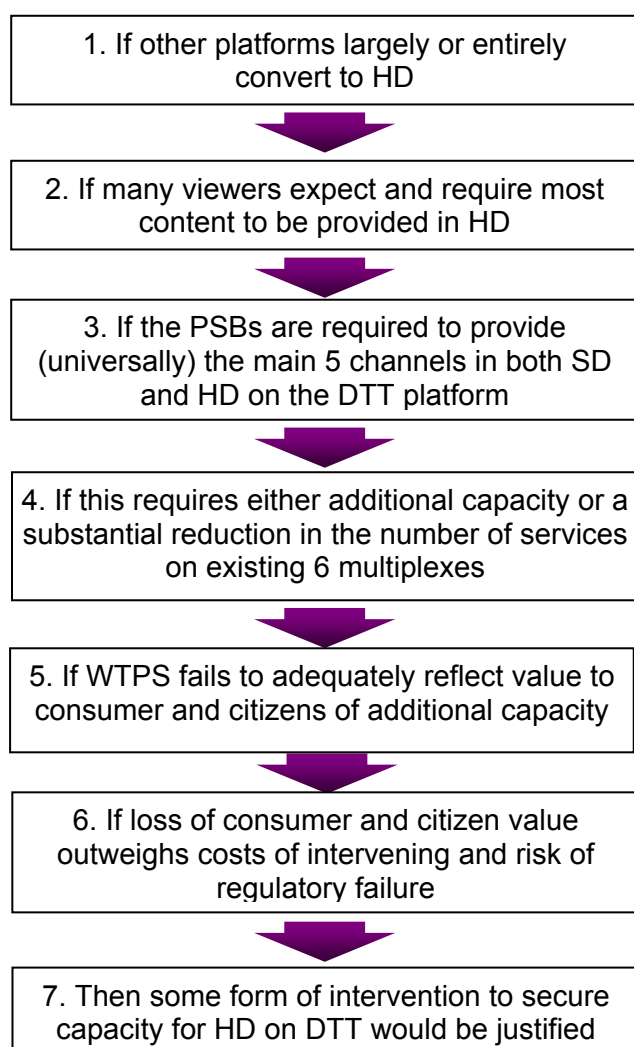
1. If other platforms largely or entirely convert to HD

2. If many viewers expect and require most content to be provided in HD

3. If the PSBs are required to provide (universally) the main 5 channels in both SD and HD on the DTT platform

4. If this requires either additional capacity or a substantial reduction in the number of services on existing 6 multiplexes

5. If WTPS fails to adequately reflect value to consumer and citizens of additional capacity

6. If loss of consumer and citizen value outweighs costs of intervening and risk of regulatory failure

7. Then some form of intervention to secure capacity for HD on DTT would be justified